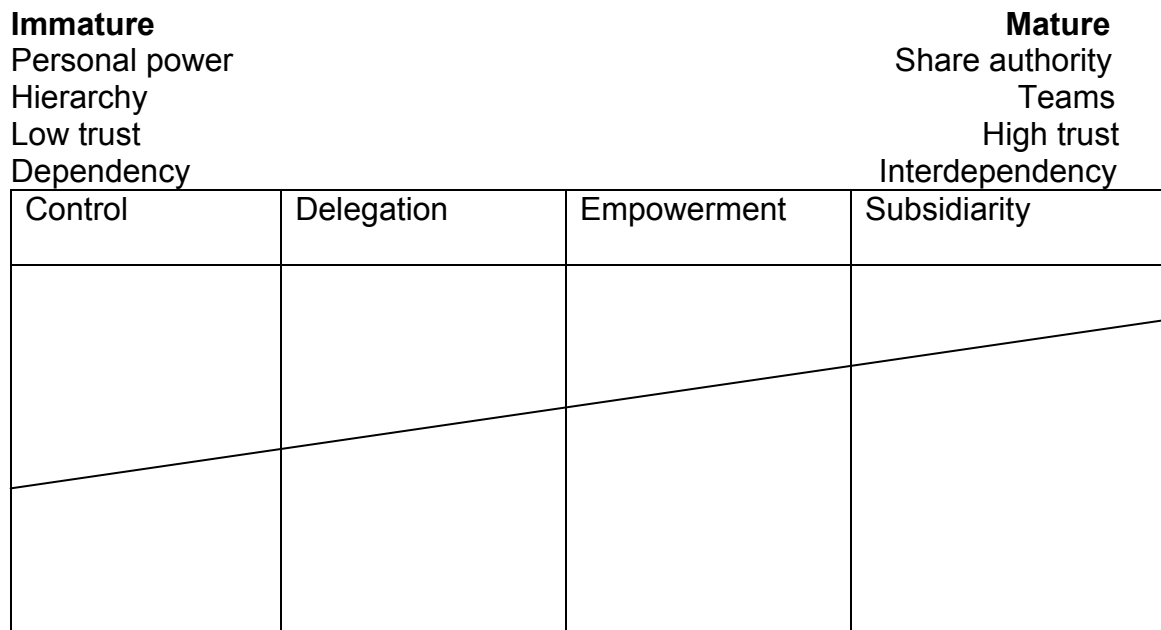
**Immature**
Personal power
Hierarchy
Low trust
Dependency

**Mature**
Share authority
Teams
High trust
Interdependency

| Control | Delegation | Empowerment | Subsidiarity |
|---|---|---|---|
| | | | |